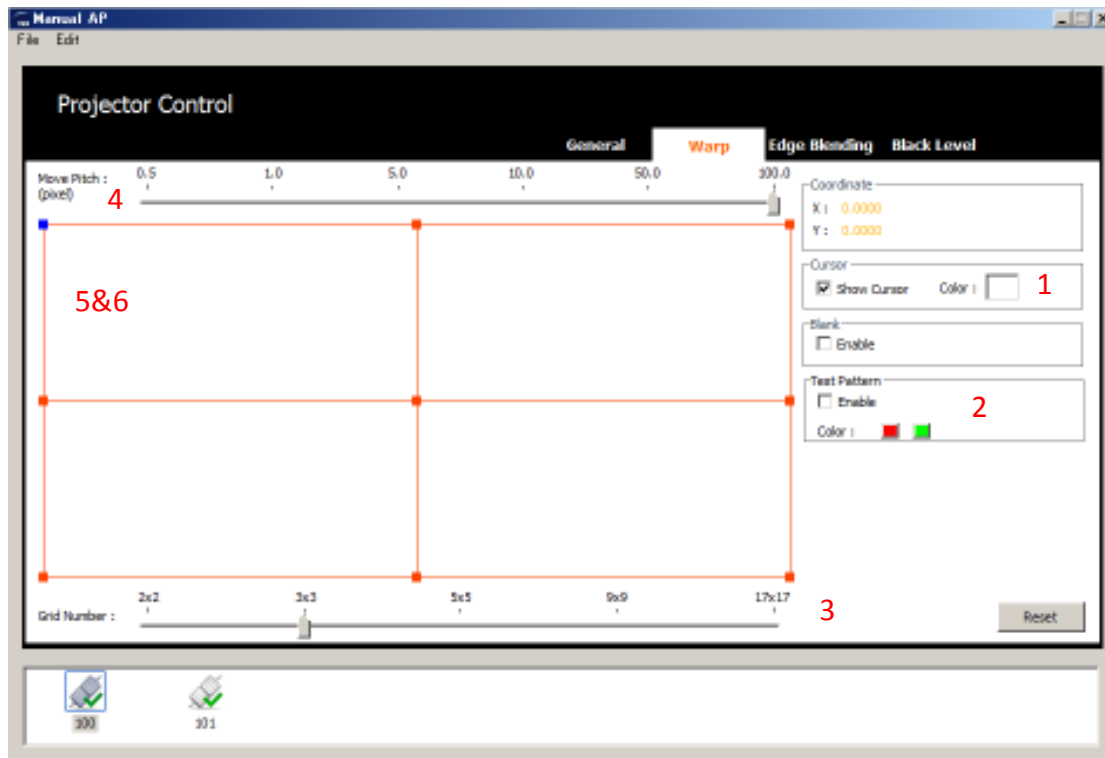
Manual AP

File Edit

Projector Control

General Warp Edge Blending Black Level

Move Pitch : (pixel)

0.5 1.0 5.0 10.0 50.0 100.0

4

5&6

Coordinate
X : 0.0000
Y : 0.0000

Cursor
☑ Show Cursor Color :

1

Blank
☐ Enable

Test Pattern
☐ Enable
Color :

2

Grid Number :

2x2 3x3 5x5 9x9 17x17

3

Reset

100 101